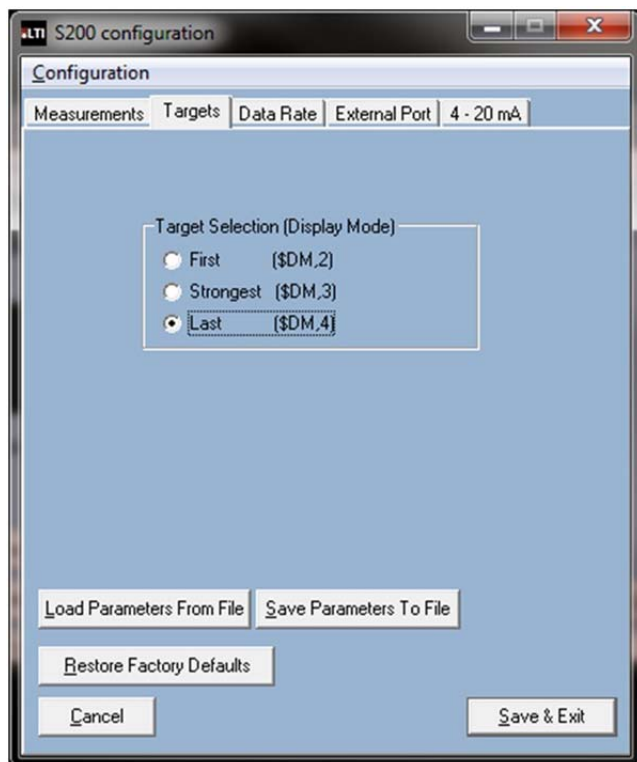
LTI S200 configuration

Configuration

Measurements | Targets | Data Rate | External Port | 4 - 20 mA

Target Selection (Display Mode)

First ($DM,2)

Strongest ($DM,3)

Last ($DM,4)

Load Parameters From File

Save Parameters To File

Restore Factory Defaults

Cancel

Save & Exit